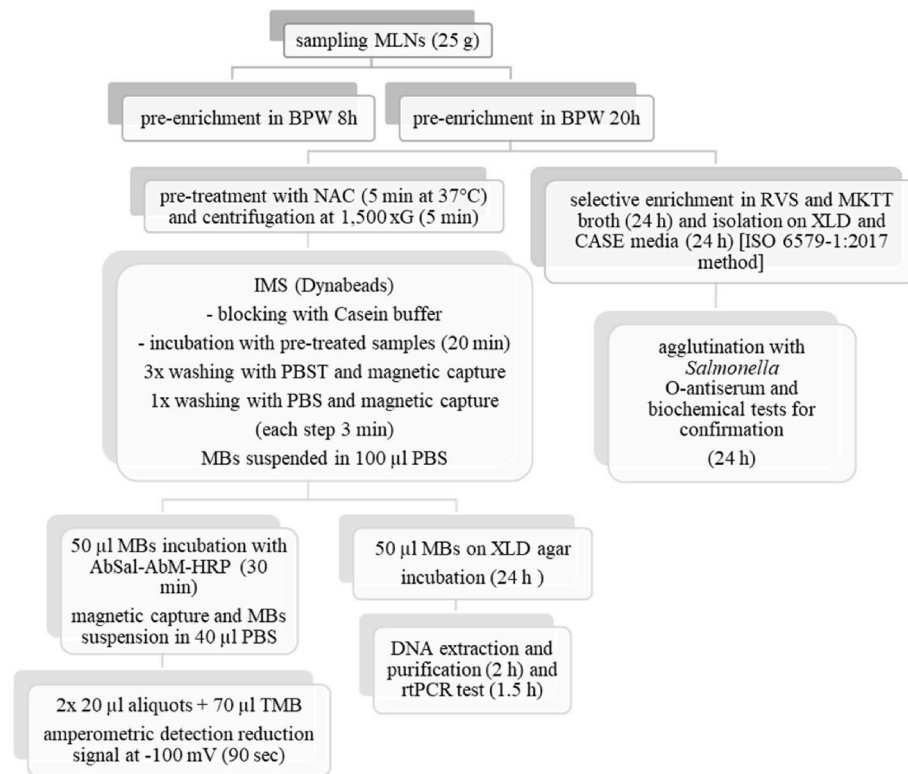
sampling MLNs (25 g)

pre-enrichment in BPW 8h

pre-enrichment in BPW 20h

pre-treatment with NAC (5 min at 37°C) and centrifugation at 1,500 xG (5 min)

selective enrichment in RVS and MKTT broth (24 h) and isolation on XLD and CASE media (24 h) [ISO 6579-1:2017 method]

IMS (Dynabeads)
- blocking with Casein buffer
- incubation with pre-treated samples (20 min)
3x washing with PBST and magnetic capture
1x washing with PBS and magnetic capture (each step 3 min)
MBs suspended in 100 µl PBS

agglutination with *Salmonella* O-antiserum and biochemical tests for confirmation
(24 h)

50 µl MBs incubation with AbSal-AbM-HRP (30 min)
magnetic capture and MBs suspension in 40 µl PBS

50 µl MBs on XLD agar incubation (24 h )

DNA extraction and purification (2 h) and rtPCR test (1.5 h)

2x 20 µl aliquots + 70 µl TMB
amperometric detection reduction signal at -100 mV (90 sec)